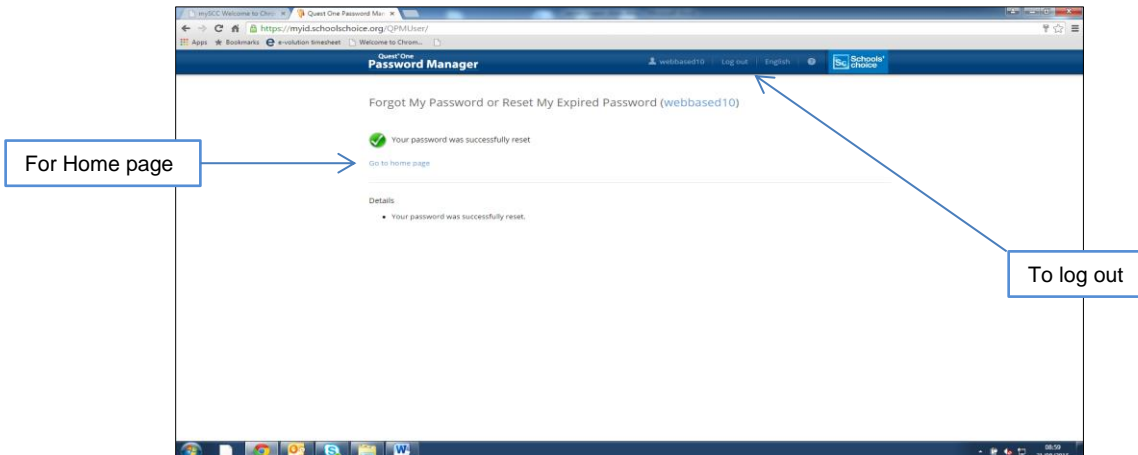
mySCC Welcome to Chro
Quest One Password Ma
https://myid.schoolschoice.org/QPMUser/
Apps Bookmarks e-volution timesheet Welcome to Chrom...

Quest One
Password Manager
webbased10 | Log out | English
Schools' choice

Forgot My Password or Reset My Expired Password (webbased10)

Your password was successfully reset

Go to home page

Details
• Your password was successfully reset.

For Home page

To log out

08:59